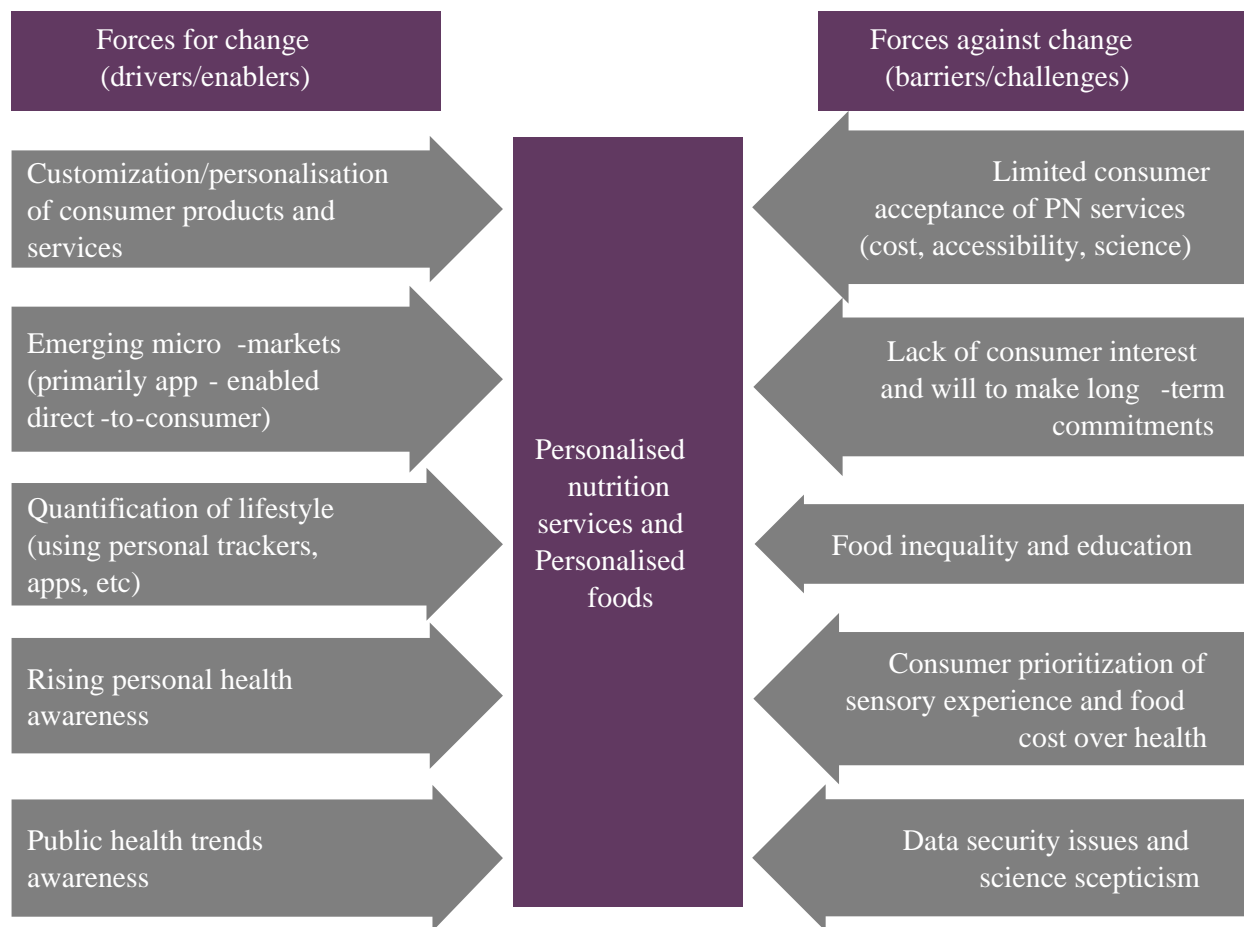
Forces for change (drivers/enablers)

Forces against change (barriers/challenges)

Customization/personalisation of consumer products and services

Emerging micro -markets (primarily app - enabled direct -to-consumer)

Quantification of lifestyle (using personal trackers, apps, etc)

Rising personal health awareness

Public health trends awareness

Personalised nutrition services and Personalised foods

Limited consumer acceptance of PN services (cost, accessibility, science)

Lack of consumer interest and will to make long -term commitments

Food inequality and education

Consumer prioritization of sensory experience and food cost over health

Data security issues and science scepticism